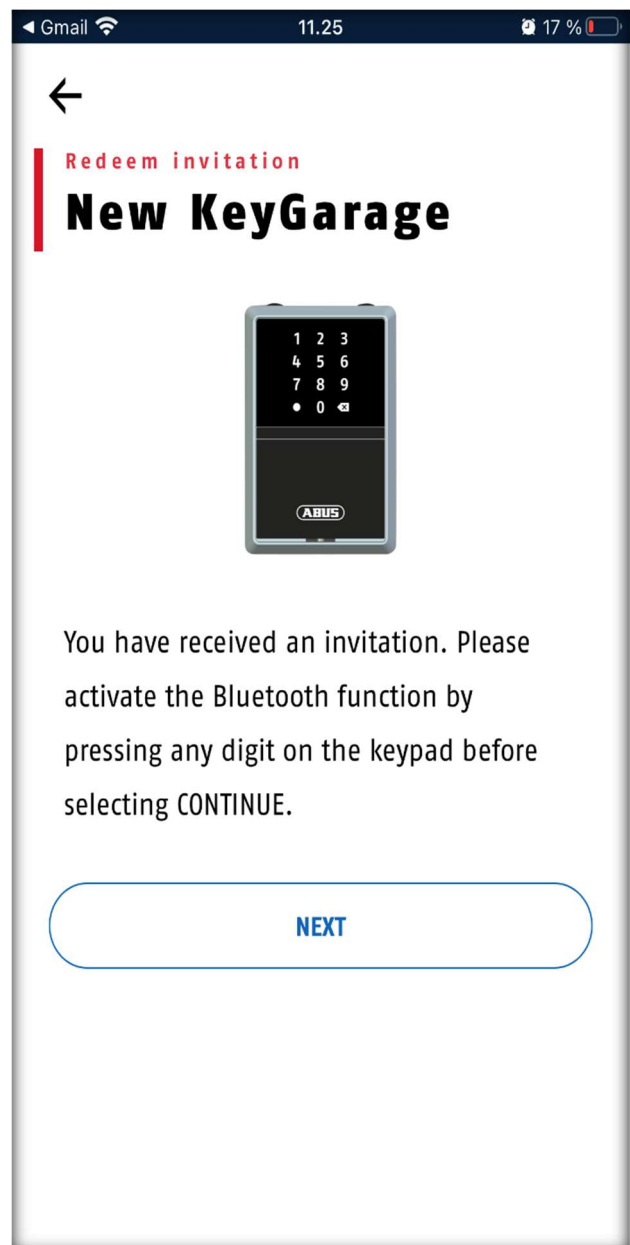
◀ Gmail 11.25 17 %

←

Redeem invitation

New KeyGarage

1 2 3
4 5 6
7 8 9
• 0

ABUS

You have received an invitation. Please activate the Bluetooth function by pressing any digit on the keypad before selecting CONTINUE.

NEXT